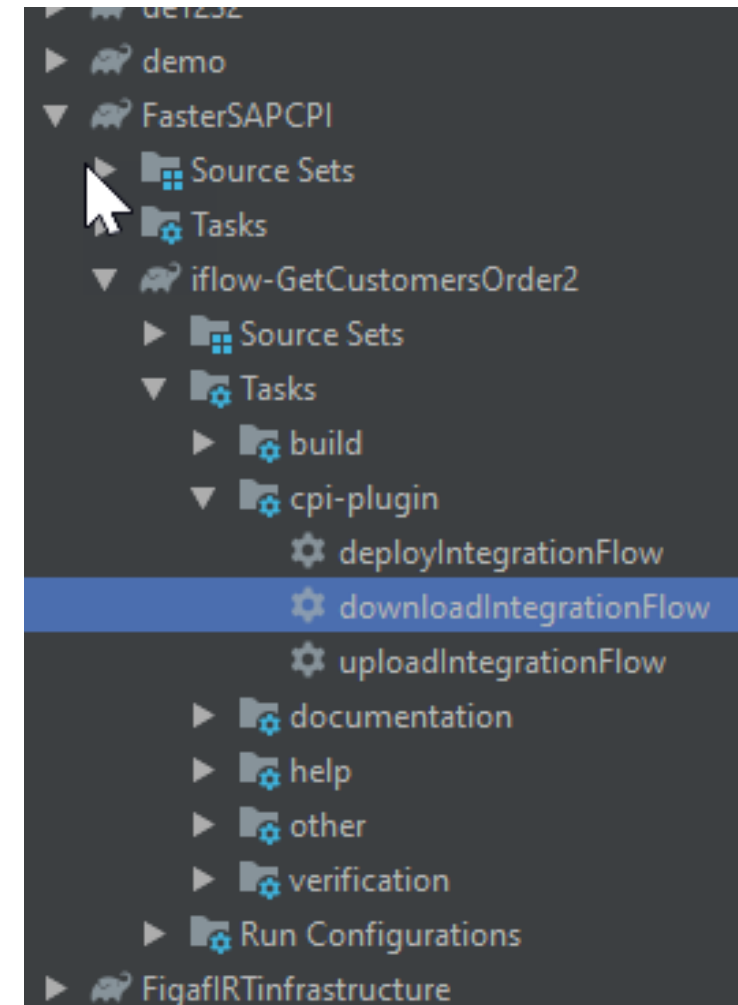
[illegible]
demo
FasterSAPCPI
Source Sets
Tasks
iflow-GetCustomersOrder2
Source Sets
Tasks
build
cpi-plugin
deployIntegrationFlow
downloadIntegrationFlow
uploadIntegrationFlow
documentation
help
other
verification
Run Configurations
FigafIRTinfrastructure